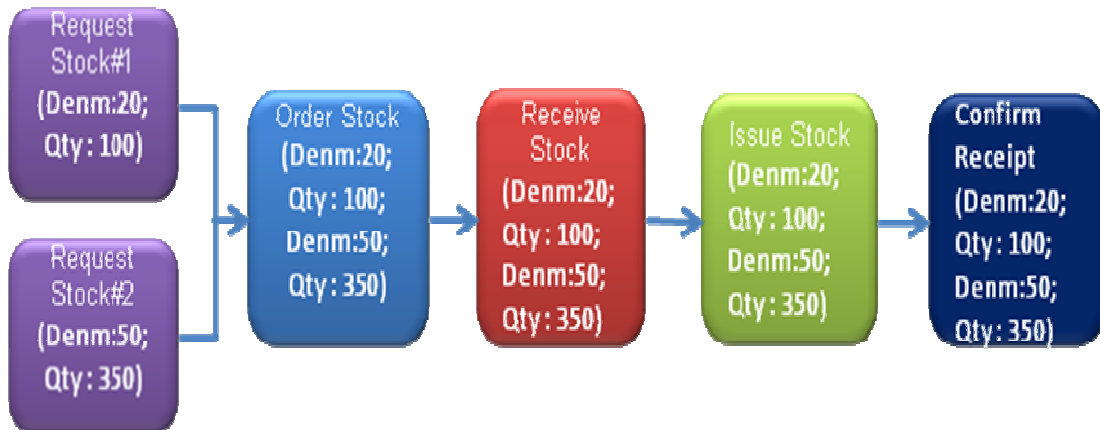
Request Stock#1 (Denm:20; Qty : 100)

Request Stock#2 (Denm:50; Qty : 350)

Order Stock (Denm:20; Qty : 100; Denm:50; Qty : 350)

Receive Stock (Denm:20; Qty : 100; Denm:50; Qty : 350)

Issue Stock (Denm:20; Qty : 100; Denm:50; Qty : 350)

Confirm Receipt (Denm:20; Qty : 100; Denm:50; Qty : 350)